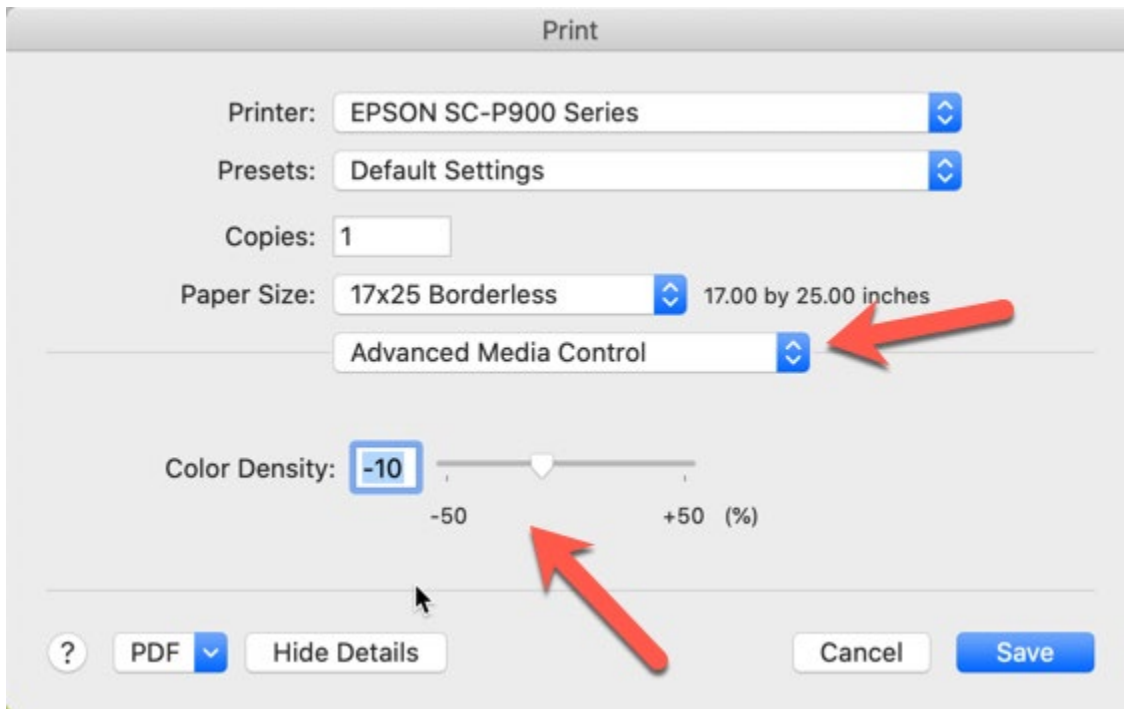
Print

Printer: EPSON SC-P900 Series

Presets: Default Settings

Copies: 1

Paper Size: 17x25 Borderless 17.00 by 25.00 inches

Advanced Media Control

Color Density: -10

-50 +50 (%)

? PDF Hide Details Cancel Save